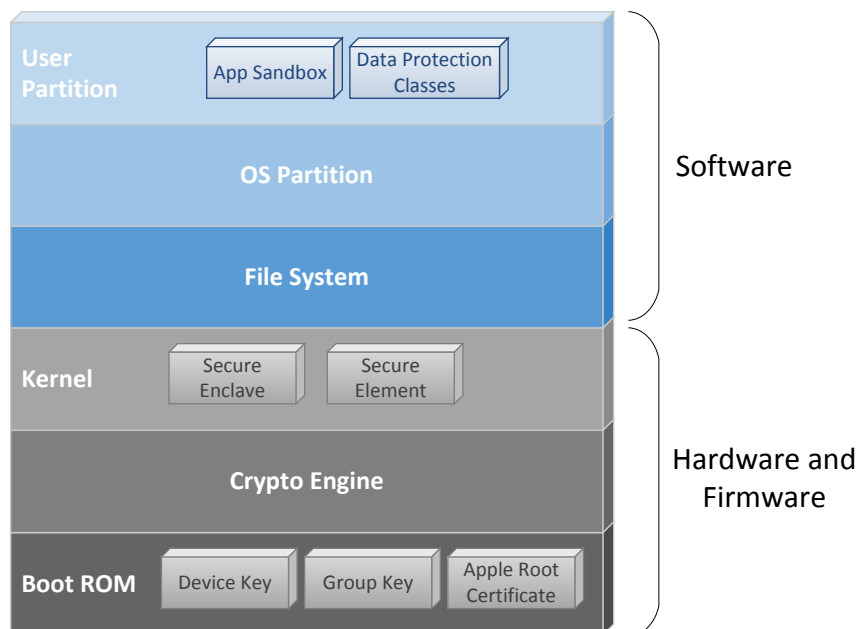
User Partition

App Sandbox

Data Protection Classes

OS Partition

File System

Kernel

Secure Enclave

Secure Element

Crypto Engine

Boot ROM

Device Key

Group Key

Apple Root Certificate

Software

Hardware and Firmware